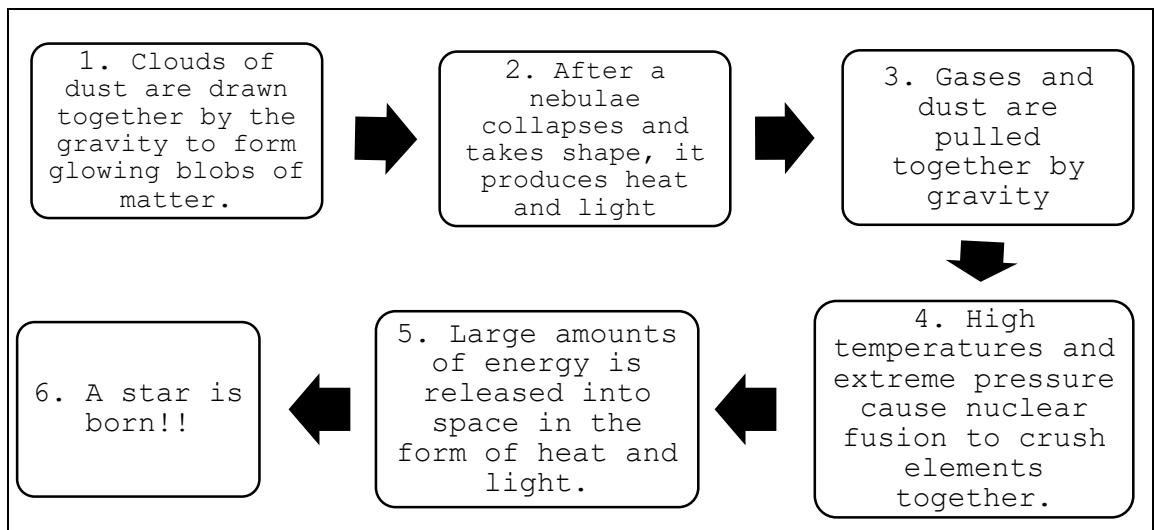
1. Clouds of dust are drawn together by the gravity to form glowing blobs of matter.

2. After a nebulae collapses and takes shape, it produces heat and light

3. Gases and dust are pulled together by gravity

4. High temperatures and extreme pressure cause nuclear fusion to crush elements together.

5. Large amounts of energy is released into space in the form of heat and light.

6. A star is born!!